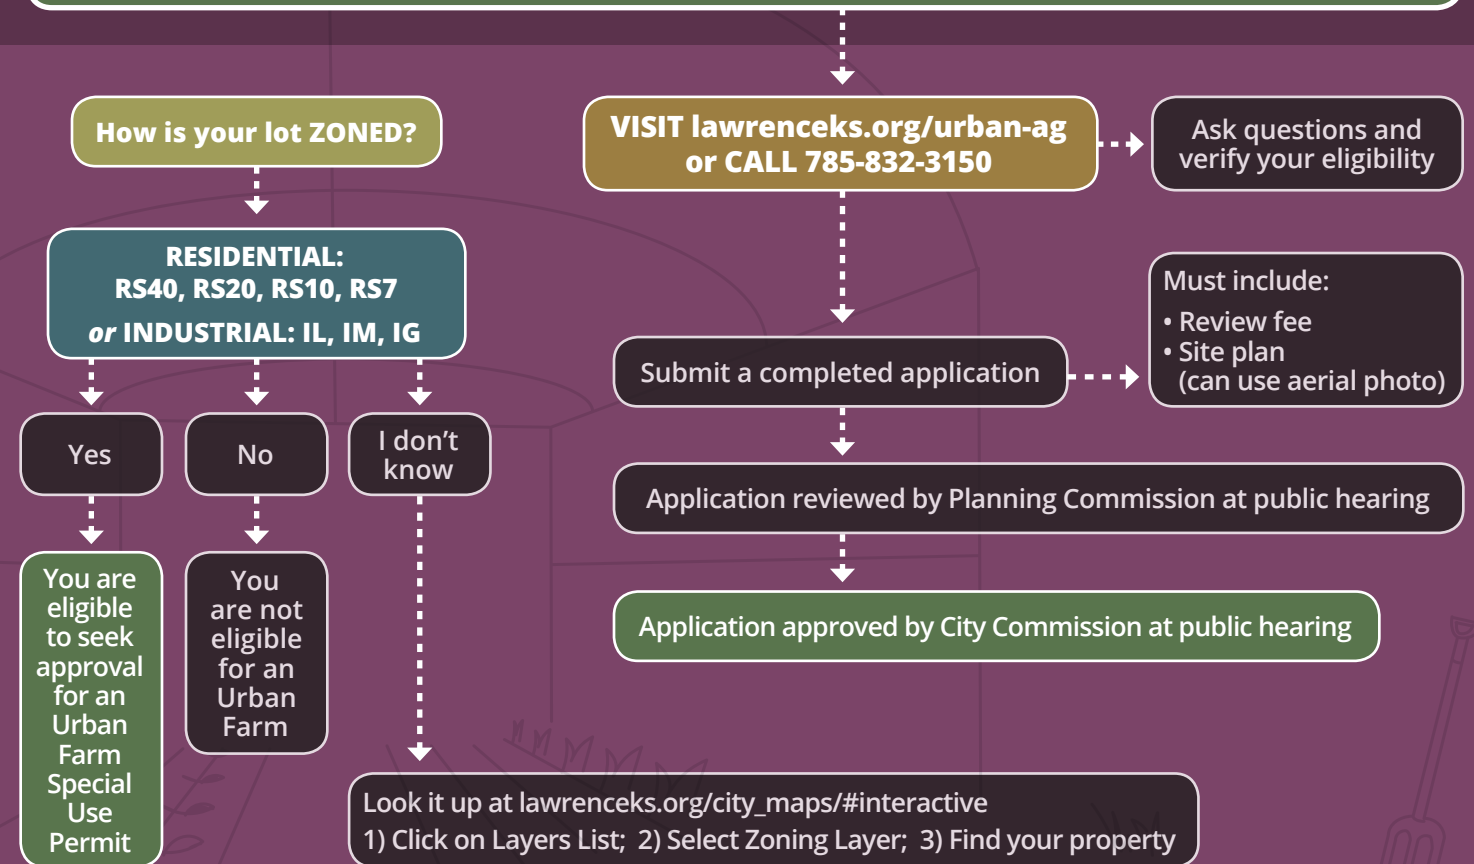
How is your lot ZONED?

RESIDENTIAL: RS40, RS20, RS10, RS7
or INDUSTRIAL: IL, IM, IG

Yes

No

I don't know

You are eligible to seek approval for an Urban Farm Special Use Permit

You are not eligible for an Urban Farm

VISIT lawrenceks.org/urban-ag or CALL 785-832-3150

Ask questions and verify your eligibility

Submit a completed application

Must include:
• Review fee
• Site plan (can use aerial photo)

Application reviewed by Planning Commission at public hearing

Application approved by City Commission at public hearing

Look it up at lawrenceks.org/city_maps/#interactive
1) Click on Layers List; 2) Select Zoning Layer; 3) Find your property